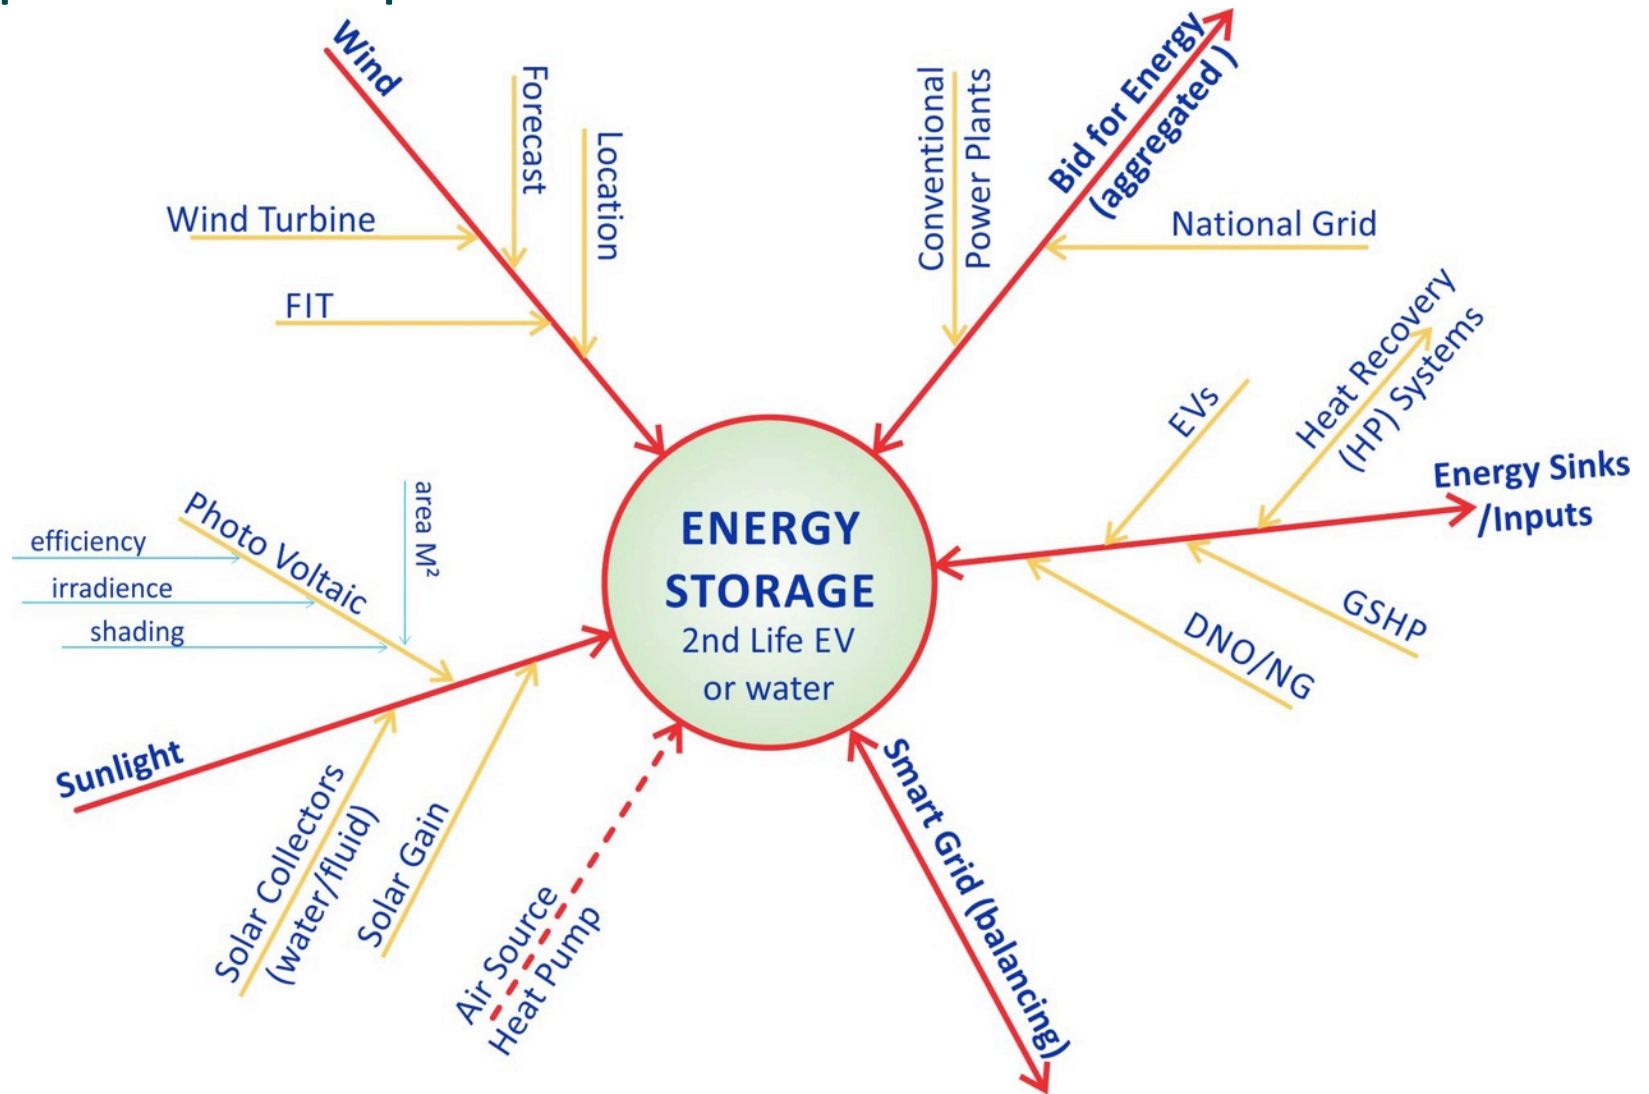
Wind

Forecast

Location

Wind Turbine

FIT

Conventional Power Plants

Bid for Energy (aggregated)

National Grid

Heat Recovery (HP) Systems

EVs

Energy Sinks /Inputs

GSHP

DNO/NG

ENERGY STORAGE
2nd Life EV or water

efficiency

irradience

shading

Photo Voltaic

area $M^2$

Sunlight

Solar Collectors (water/fluid)

Solar Gain

Air Source Heat Pump

Smart Grid (balancing)